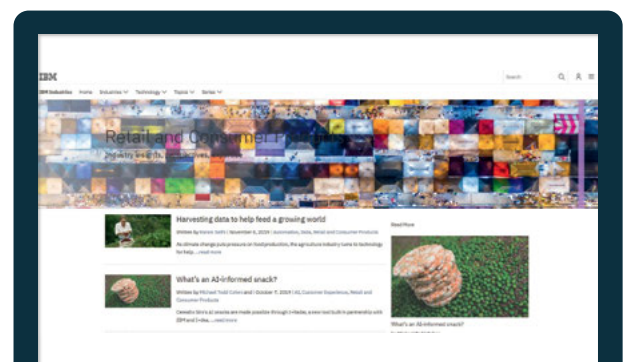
IBM

IBM Industries Home Industries Technology Topics Series

Search

Retail and Consumer Products

Industry insights, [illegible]

Harvesting data to help feed a growing world

Written by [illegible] | November 6, 2019 | Automation, Data, Retail and Consumer Products

As climate change puts pressure on food production, the agriculture industry turns to technology for help.... read more

What's an AI-informed snack?

Written by Michael Todd Cohen and | October 7, 2019 | AI, Customer Experience, Retail and Consumer Products

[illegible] AI snacks are made possible through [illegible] ... read more

Read More

What's an AI-informed snack?